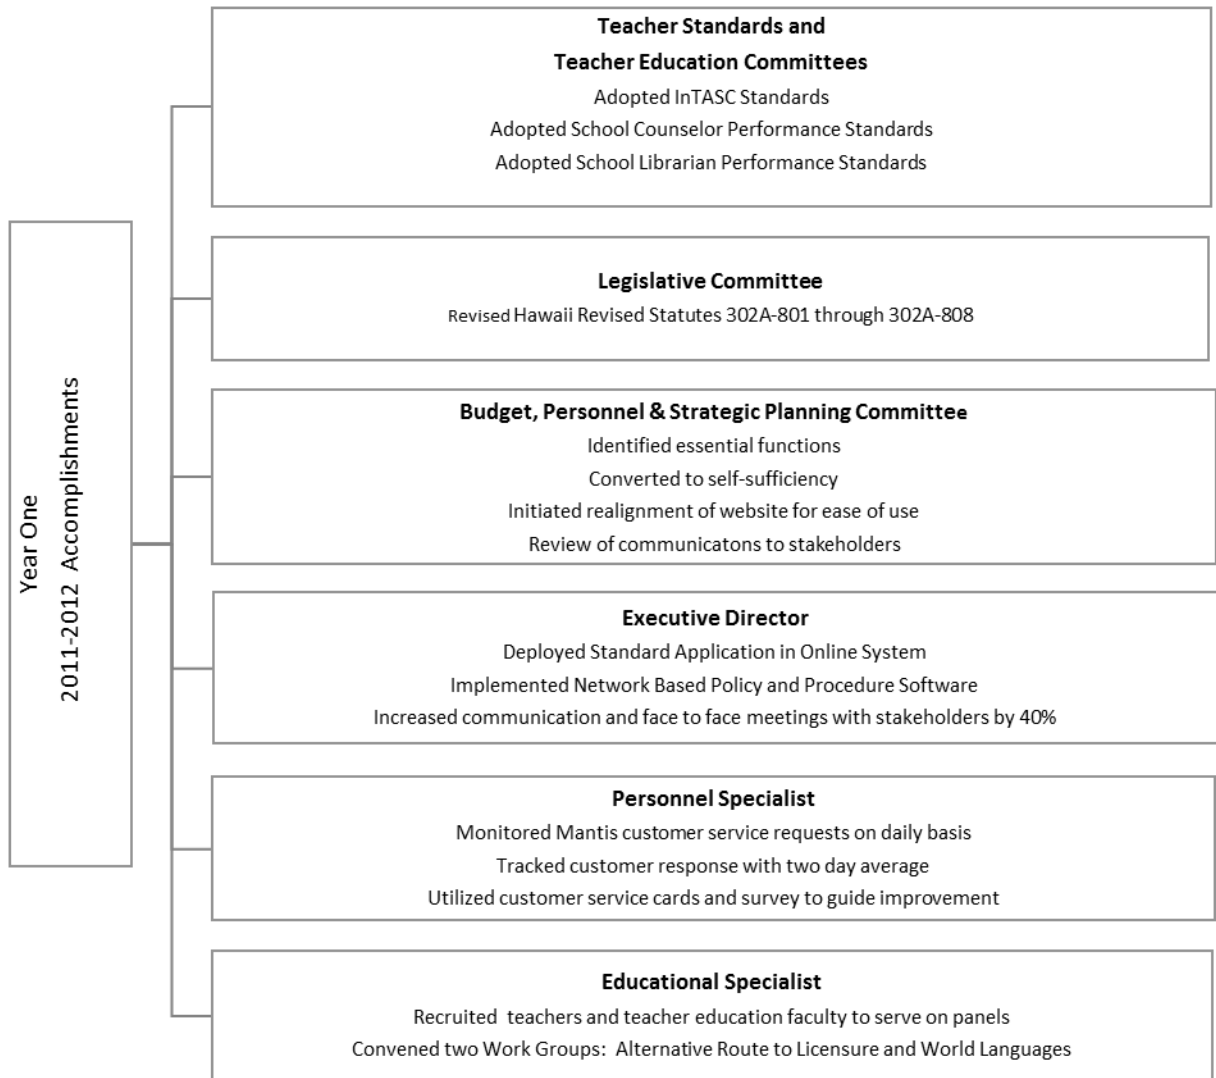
Year One
2011-2012 Accomplishments

Teacher Standards and
Teacher Education Committees
Adopted InTASC Standards
Adopted School Counselor Performance Standards
Adopted School Librarian Performance Standards

Legislative Committee
Revised Hawaii Revised Statutes 302A-801 through 302A-808

Budget, Personnel & Strategic Planning Committee
Identified essential functions
Converted to self-sufficiency
Initiated realignment of website for ease of use
Review of communicatons to stakeholders

Executive Director
Deployed Standard Application in Online System
Implemented Network Based Policy and Procedure Software
Increased communication and face to face meetings with stakeholders by 40%

Personnel Specialist
Monitored Mantis customer service requests on daily basis
Tracked customer response with two day average
Utilized customer service cards and survey to guide improvement

Educational Specialist
Recruited teachers and teacher education faculty to serve on panels
Convened two Work Groups: Alternative Route to Licensure and World Languages